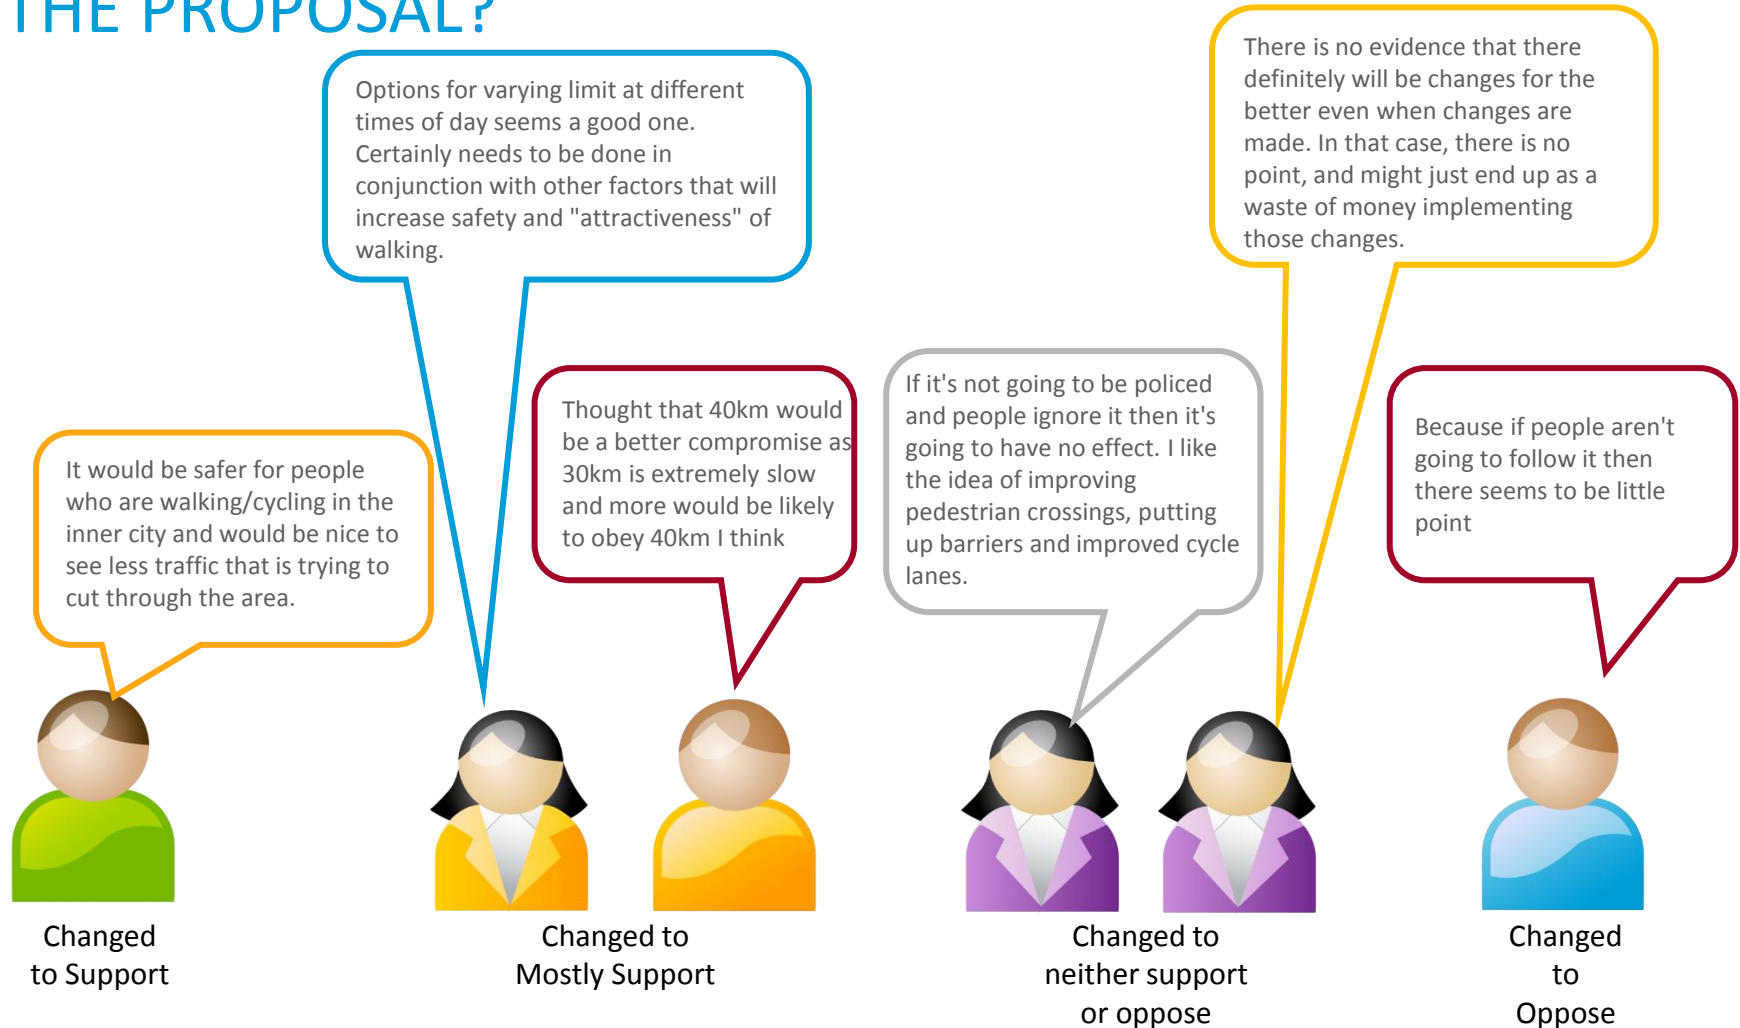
THE PROPOSAL?

Options for varying limit at different times of day seems a good one. Certainly needs to be done in conjunction with other factors that will increase safety and "attractiveness" of walking.

There is no evidence that there definitely will be changes for the better even when changes are made. In that case, there is no point, and might just end up as a waste of money implementing those changes.

It would be safer for people who are walking/cycling in the inner city and would be nice to see less traffic that is trying to cut through the area.

Thought that 40km would be a better compromise as 30km is extremely slow and more would be likely to obey 40km I think

If it's not going to be policed and people ignore it then it's going to have no effect. I like the idea of improving pedestrian crossings, putting up barriers and improved cycle lanes.

Because if people aren't going to follow it then there seems to be little point

Changed to Support

Changed to Mostly Support

Changed to neither support or oppose

Changed to Oppose